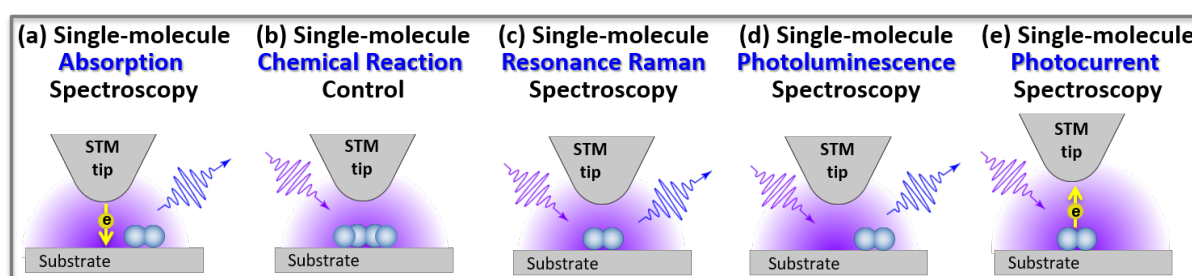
(a) Single-molecule Absorption Spectroscopy

STM tip

e

Substrate

(b) Single-molecule Chemical Reaction Control

STM tip

Substrate

(c) Single-molecule Resonance Raman Spectroscopy

STM tip

Substrate

(d) Single-molecule Photoluminescence Spectroscopy

STM tip

Substrate

(e) Single-molecule Photocurrent Spectroscopy

STM tip

e

Substrate